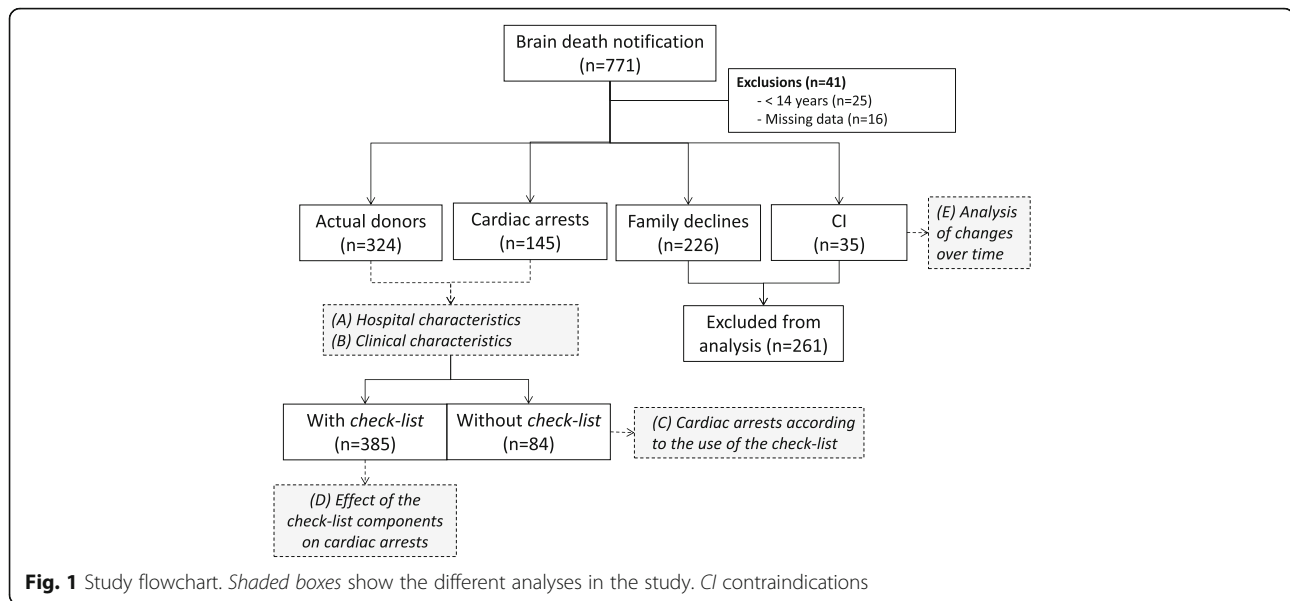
Brain death notification
(n=771)

Exclusions (n=41)
- < 14 years (n=25)
- Missing data (n=16)

Actual donors
(n=324)

Cardiac arrests
(n=145)

Family declines
(n=226)

CI
(n=35)

(E) Analysis of changes over time

(A) Hospital characteristics
(B) Clinical characteristics

Excluded from analysis (n=261)

With check-list
(n=385)

Without check-list
(n=84)

(C) Cardiac arrests according to the use of the check-list

(D) Effect of the check-list components on cardiac arrests

Fig. 1 Study flowchart. Shaded boxes show the different analyses in the study. CI contraindications